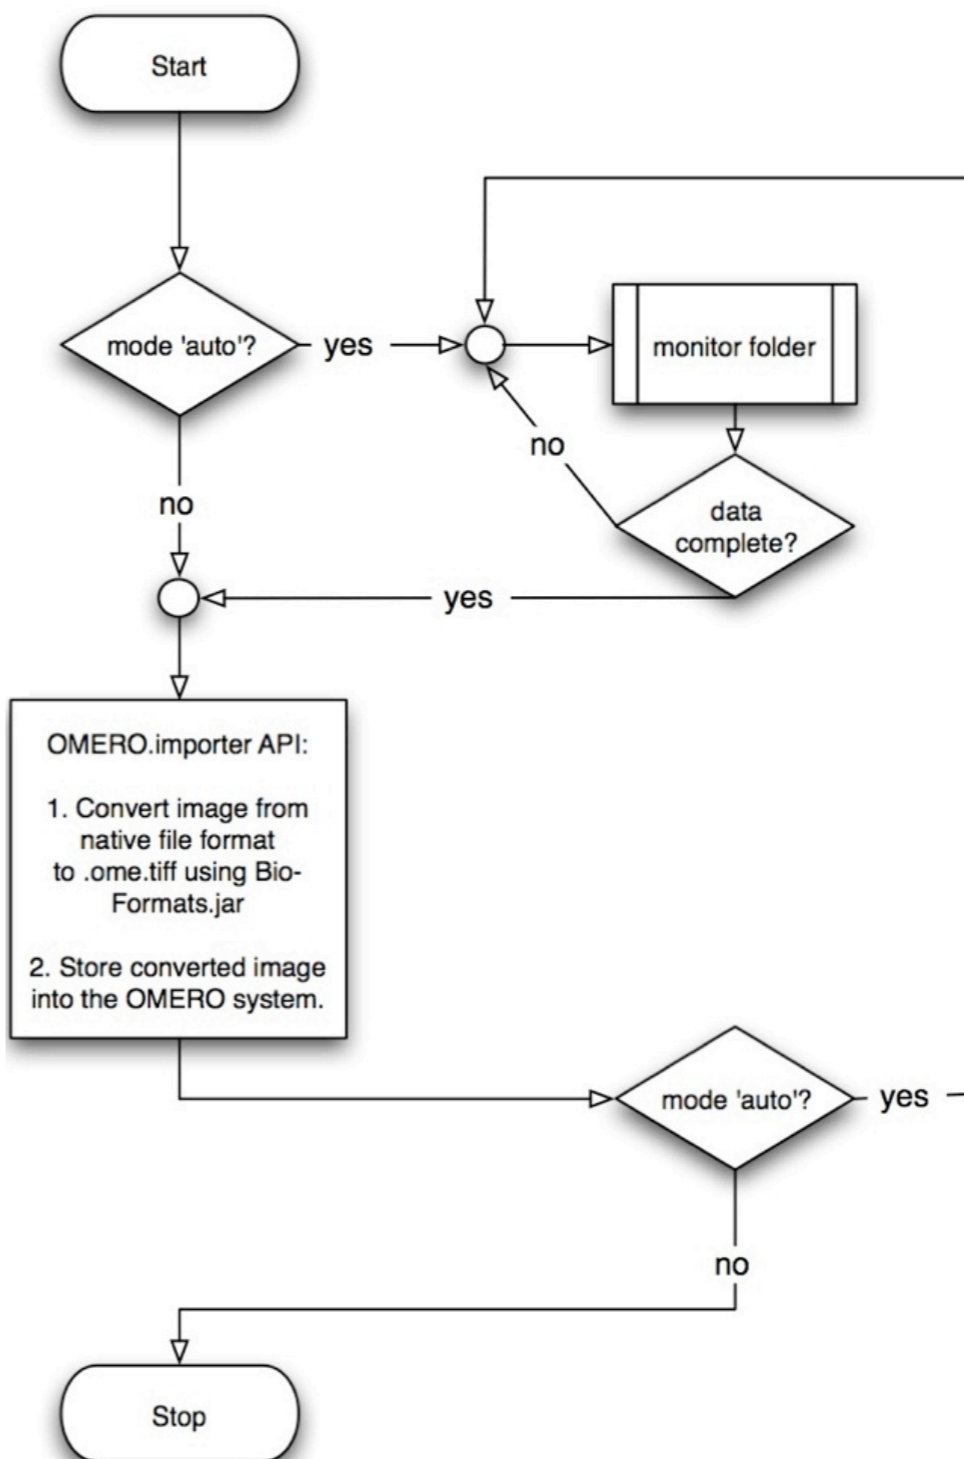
Start

mode 'auto'?

yes

monitor folder

no

data complete?

no

yes

OMERO.importer API:

1. Convert image from native file format to .ome.tiff using Bio-Formats.jar

2. Store converted image into the OMERO system.

mode 'auto'?

yes

no

Stop